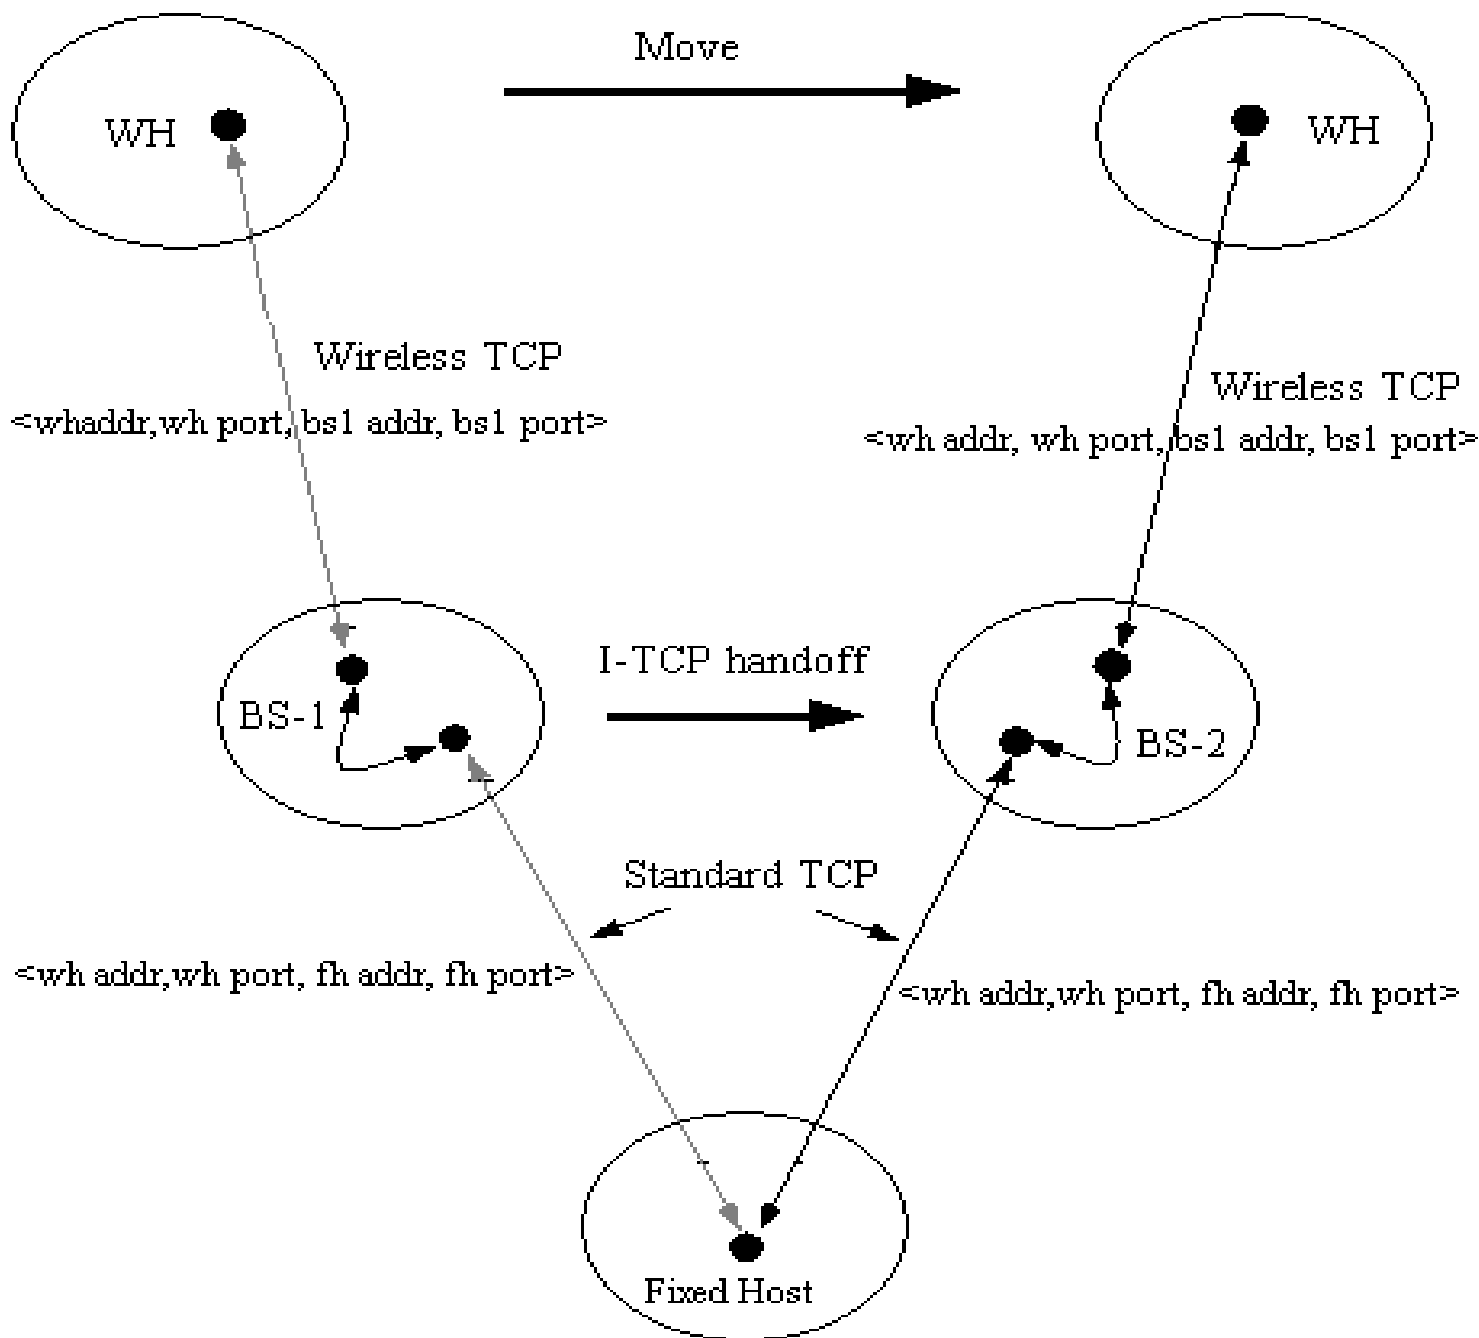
Move

WH

WH

Wireless TCP

<whaddr,wh port, bs1 addr, bs1 port>

Wireless TCP

<wh addr, wh port, bs1 addr, bs1 port>

I-TCP handoff

BS-1

BS-2

Standard TCP

<wh addr,wh port, fh addr, fh port>

<wh addr,wh port, fh addr, fh port>

Fixed Host